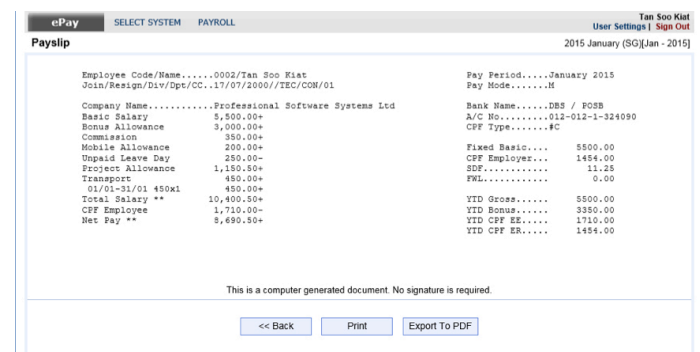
ePay SELECT SYSTEM PAYROLL

Tan Soo Kiat
User Settings | Sign Out

Payslip

2015 January (SG)[Jan - 2015]

Employee Code/Name......0002/Tan Soo Kiat
Join/Resign/Div/Dpt/CC..17/07/2000//TEC/CON/01

Pay Period.....January 2015
Pay Mode.......M

Company Name............Professional Software Systems Ltd
Basic Salary 5,500.00+
Bonus Allowance 3,000.00+
Commission 350.00+
Mobile Allowance 200.00+
Unpaid Leave Day 250.00-
Project Allowance 1,150.50+
Transport 450.00+
01/01-31/01 450x1 450.00+
Total Salary ** 10,400.50+
CPF Employee 1,710.00-
Net Pay ** 8,690.50+

Bank Name.....DBS / POSB
A/C No.........012-012-1-324090
CPF Type......#C

Fixed Basic.... 5500.00
CPF Employer... 1454.00
SDF............ 11.25
FWL............ 0.00

YTD Gross...... 5500.00
YTD Bonus...... 3350.00
YTD CPF EE..... 1710.00
YTD CPF ER..... 1454.00

This is a computer generated document. No signature is required.

<< Back Print Export To PDF